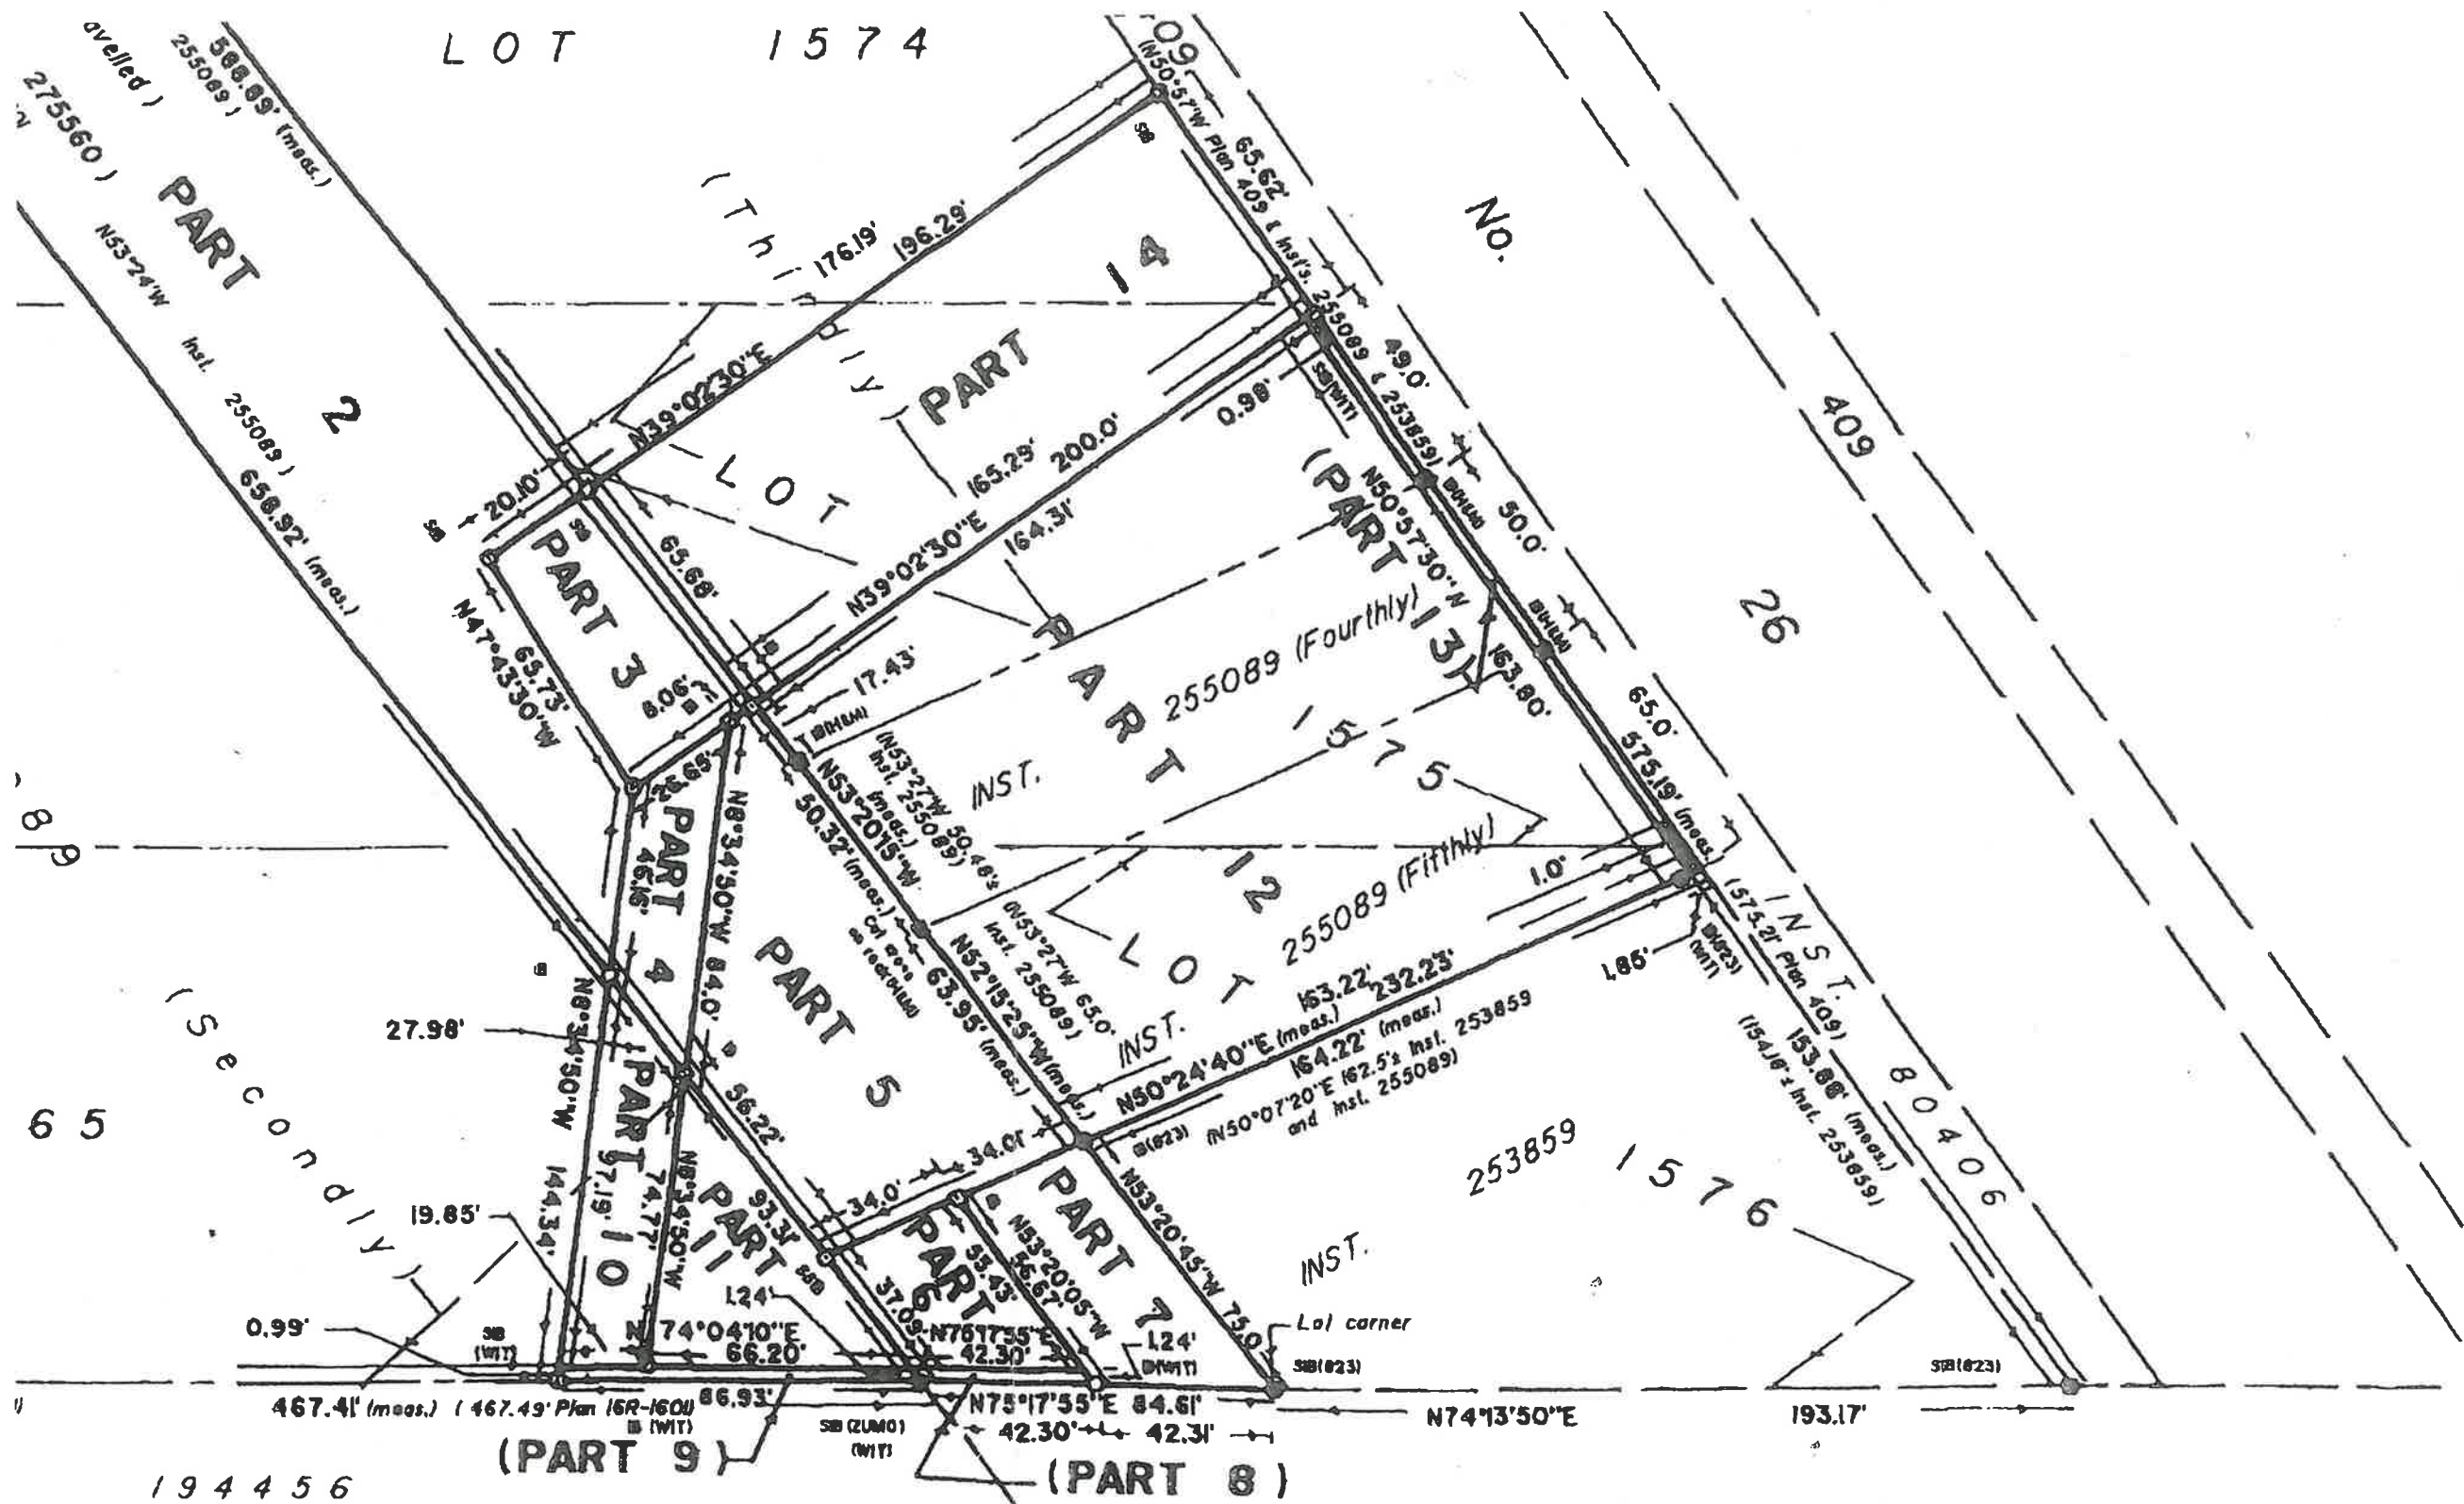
LOT 1574

avelled)
255089)
588.89' (meas.)
275560)
PART 2
N53°24'W
Inst. 255089)
658.92' (meas.)

(Thirdly)
176.19'
196.29'
N39°02'30"E
20.10'
SIB
LOT
PART 14
165.29'
200.0'
0.98'
SIB(WIT)

N50°57'W Plan 409 & Inst's. 255089 & 253859)
65.62'
49.0'
SIB(UM)
50.0'
SIB(UM)
65.0'
575.19' (meas.)
(575.21' Plan 409)

No. 409
26
INST. 80406

PART 3
65.68'
N47°43'30"W
65.73'
N39°02'30"E
164.31'
17.43'
SIB(UM)
8.06'
(PART 13)
N50°57'30"W
163.80'
PART 1575
INST. 255089 (Fourthly)
(N53°27'W 50.46's Inst. 255089)
N53°20'15"W
50.32' (meas.)
Cut cross on rock(UM)
INST.
PART 12
LOT
255089 (Fifthly)
INST. 255089
1.0'
1.86'
IB(823)(WIT)

26.65'
PART 4
46.16'
N8°34'50"W
84.0'
PART 5
(N53°27'W 63.0' Inst. 255089)
N52°15'25"W(meas.)
63.95' (meas.)
163.22'
232.23'
N50°24'40"E (meas.)
164.22' (meas.)
(N50°07'20"E 162.5's Inst. 253859 and Inst. 255089)
153.88' (meas.)
(154.16's Inst. 253859)

89
65
27.98'
N8°34'50"W
(Secondly)
56.22'
34.01'
IB(823)
PART 7
N53°20'45"W 73.0'
34.0'
PART 10
97.19'
144.34'
19.85'
74.77'
N8°34'50"W
PART 11
93.31'
SSIB
PART 6
35.43'
36.67'
N53°20'05"W
37.05'
INST. 253859
1576
1.24'
1.24'
IB(WIT)
0.99'
SIB (WIT)
N74°04'10"E
66.20'
N75°17'55"E
42.30'
Lot corner
SIB(823)
SIB(823)
467.41' (meas.) (467.49' Plan 16R-1601)
IB (WIT)
66.93'
SIB(2UM0)(WIT)
N75°17'55"E 84.61'
42.30'
42.31'
N74°13'50"E
193.17'
(PART 9)
(PART 8)
194456